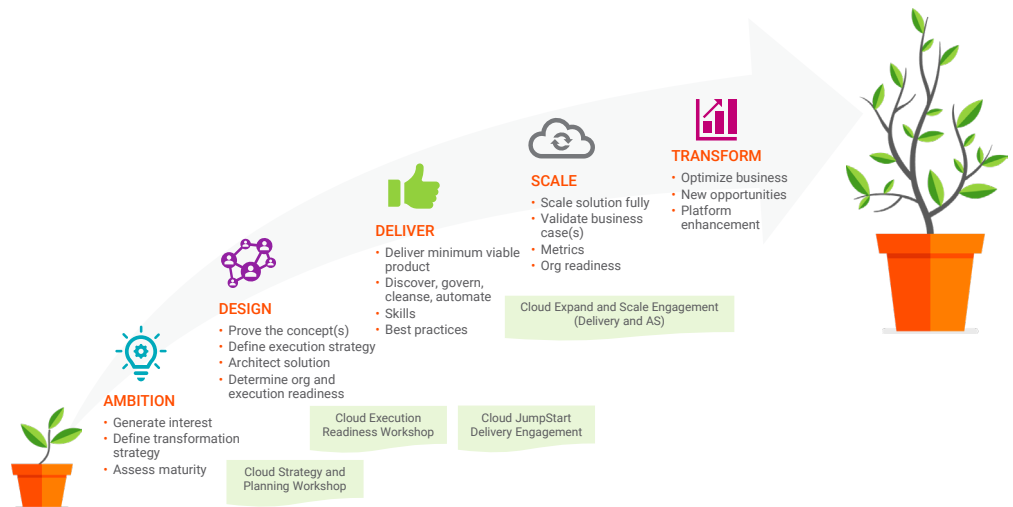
AMBITION
• Generate interest
• Define transformation strategy
• Assess maturity

Cloud Strategy and Planning Workshop

DESIGN
• Prove the concept(s)
• Define execution strategy
• Architect solution
• Determine org and execution readiness

Cloud Execution Readiness Workshop

DELIVER
• Deliver minimum viable product
• Discover, govern, cleanse, automate
• Skills
• Best practices

Cloud JumpStart Delivery Engagement

SCALE
• Scale solution fully
• Validate business case(s)
• Metrics
• Org readiness

Cloud Expand and Scale Engagement (Delivery and AS)

TRANSFORM
• Optimize business
• New opportunities
• Platform enhancement